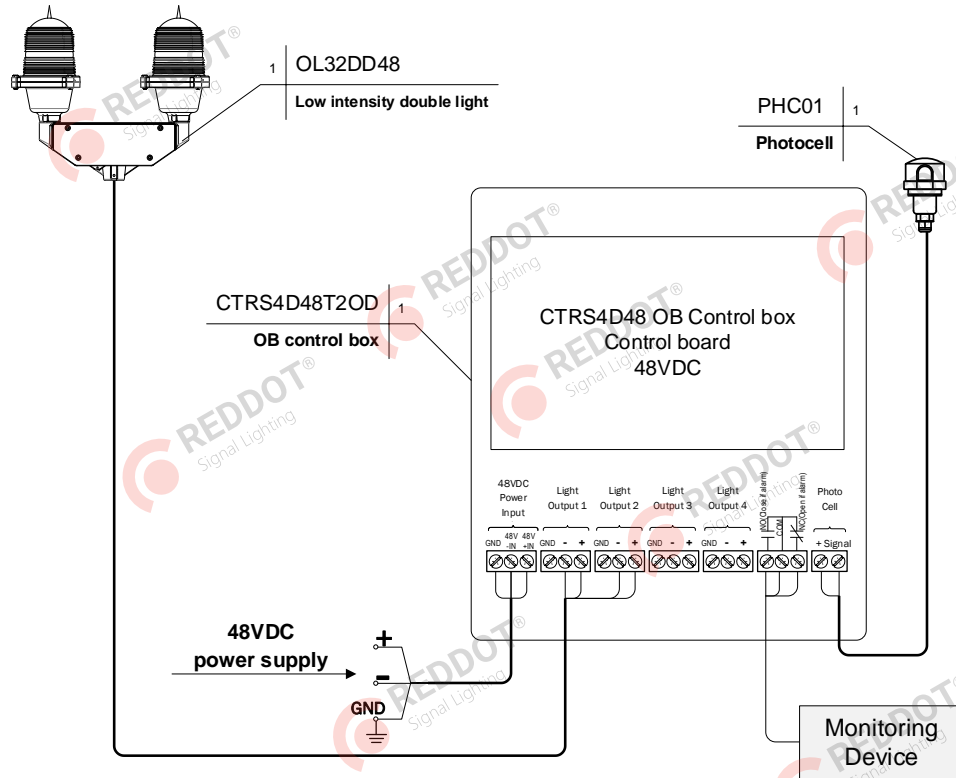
1 OL32DD48
Low intensity double light

PHC01 1
Photocell

CTRS4D48T2OD 1
OB control box

CTRS4D48 OB Control box
Control board
48VDC

48VDC Power Input
GND 48V -IN 48V +IN

Light Output 1
GND - +

Light Output 2
GND - +

Light Output 3
GND - +

Light Output 4
GND - +

NO(Close if alarm) COM NC(Open if alarm)

Photo Cell
+ Signal

48VDC
power supply
+
-
GND

Monitoring
Device

REDDOT®
Signal Lighting